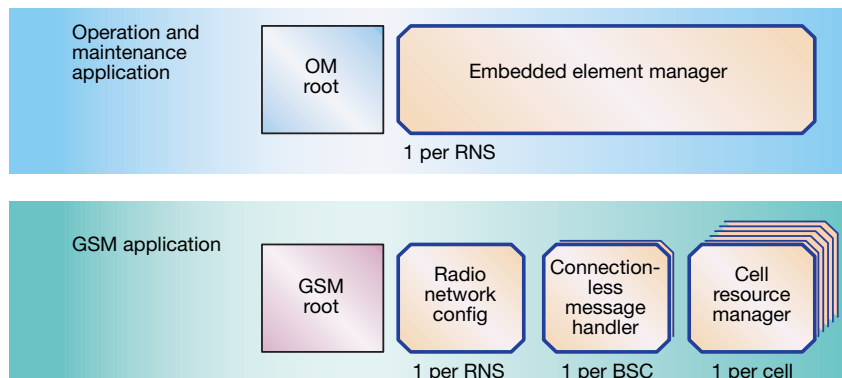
Operation and maintenance application

OM root

Embedded element manager

1 per RNS

GSM application

GSM root

Radio network config

Connection-less message handler

Cell resource manager

1 per RNS

1 per BSC

1 per cell